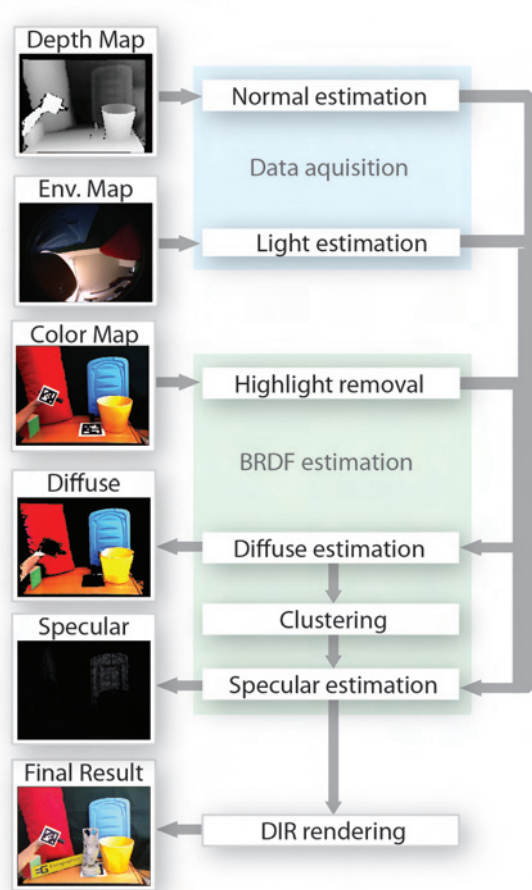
Depth Map

Normal estimation

Data aquisition

Env. Map

Light estimation

Color Map

Highlight removal

BRDF estimation

Diffuse

Diffuse estimation

Clustering

Specular

Specular estimation

Final Result

DIR rendering